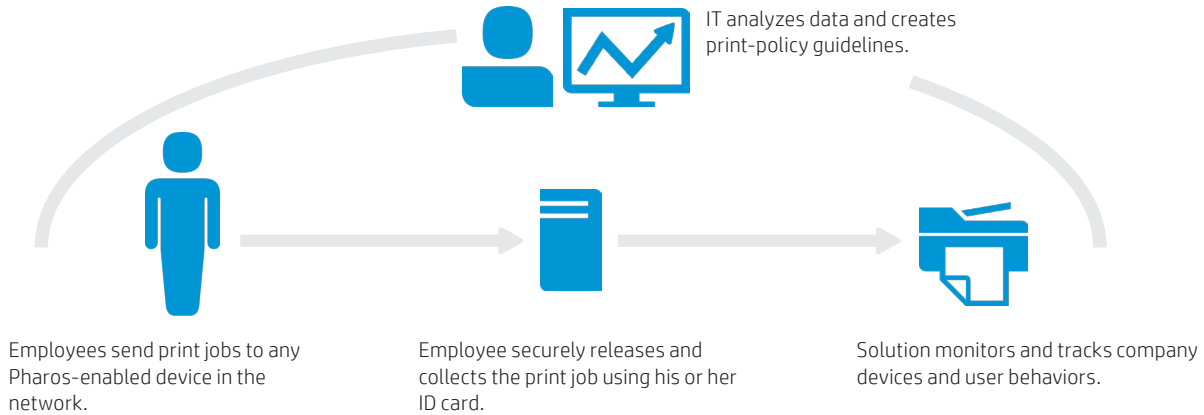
IT analyzes data and creates print-policy guidelines.

Employees send print jobs to any Pharos-enabled device in the network.

Employee securely releases and collects the print job using his or her ID card.

Solution monitors and tracks company devices and user behaviors.